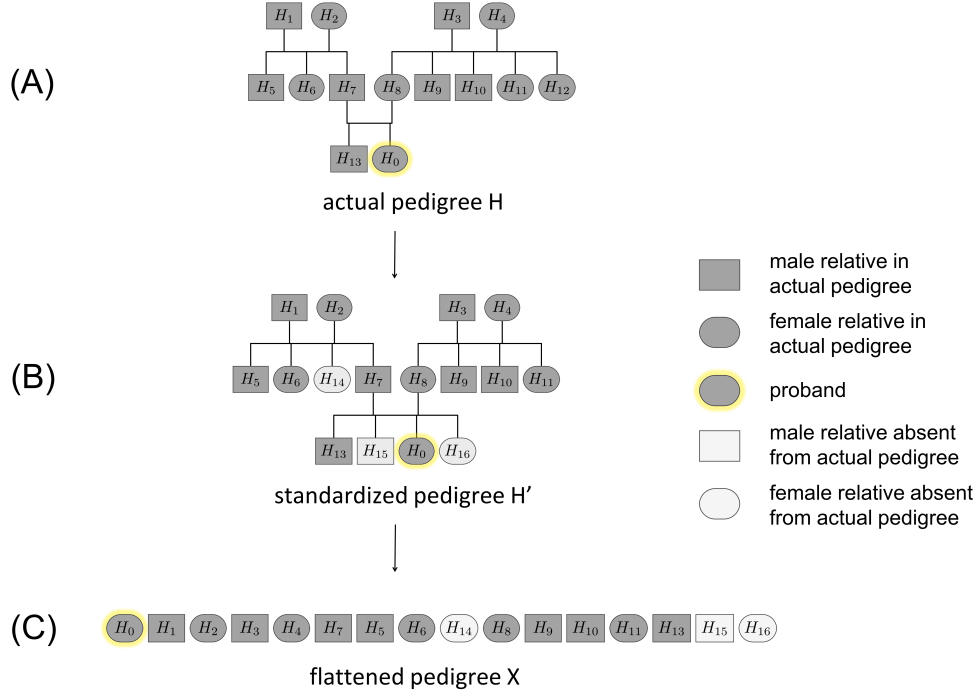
(A)

$H_1$ $H_2$ $H_3$ $H_4$

$H_5$ $H_6$ $H_7$ $H_8$ $H_9$ $H_{10}$ $H_{11}$ $H_{12}$

$H_{13}$ $H_0$

actual pedigree H

(B)

$H_1$ $H_2$ $H_3$ $H_4$

$H_5$ $H_6$ $H_{14}$ $H_7$ $H_8$ $H_9$ $H_{10}$ $H_{11}$

$H_{13}$ $H_{15}$ $H_0$ $H_{16}$

standardized pedigree H'

(C)

$H_0$ $H_1$ $H_2$ $H_3$ $H_4$ $H_7$ $H_5$ $H_6$ $H_{14}$ $H_8$ $H_9$ $H_{10}$ $H_{11}$ $H_{13}$ $H_{15}$ $H_{16}$

flattened pedigree X

male relative in actual pedigree

female relative in actual pedigree

proband

male relative absent from actual pedigree

female relative absent from actual pedigree